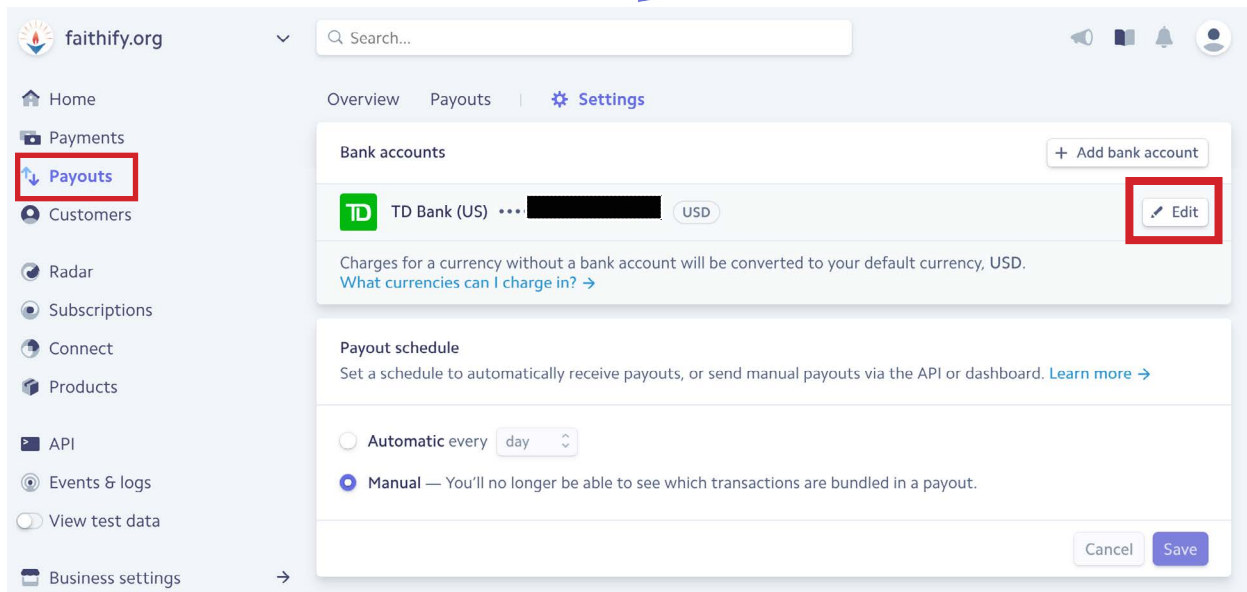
faithify.org

Search...

Home
Payments
Payouts
Customers
Radar
Subscriptions
Connect
Products
API
Events & logs
View test data
Business settings

Overview Payouts Settings

Bank accounts
+ Add bank account
TD Bank (US) •••• USD
Edit
Charges for a currency without a bank account will be converted to your default currency, USD.
What currencies can I charge in? →

Payout schedule
Set a schedule to automatically receive payouts, or send manual payouts via the API or dashboard. Learn more →

Automatic every day
Manual — You'll no longer be able to see which transactions are bundled in a payout.

Cancel Save